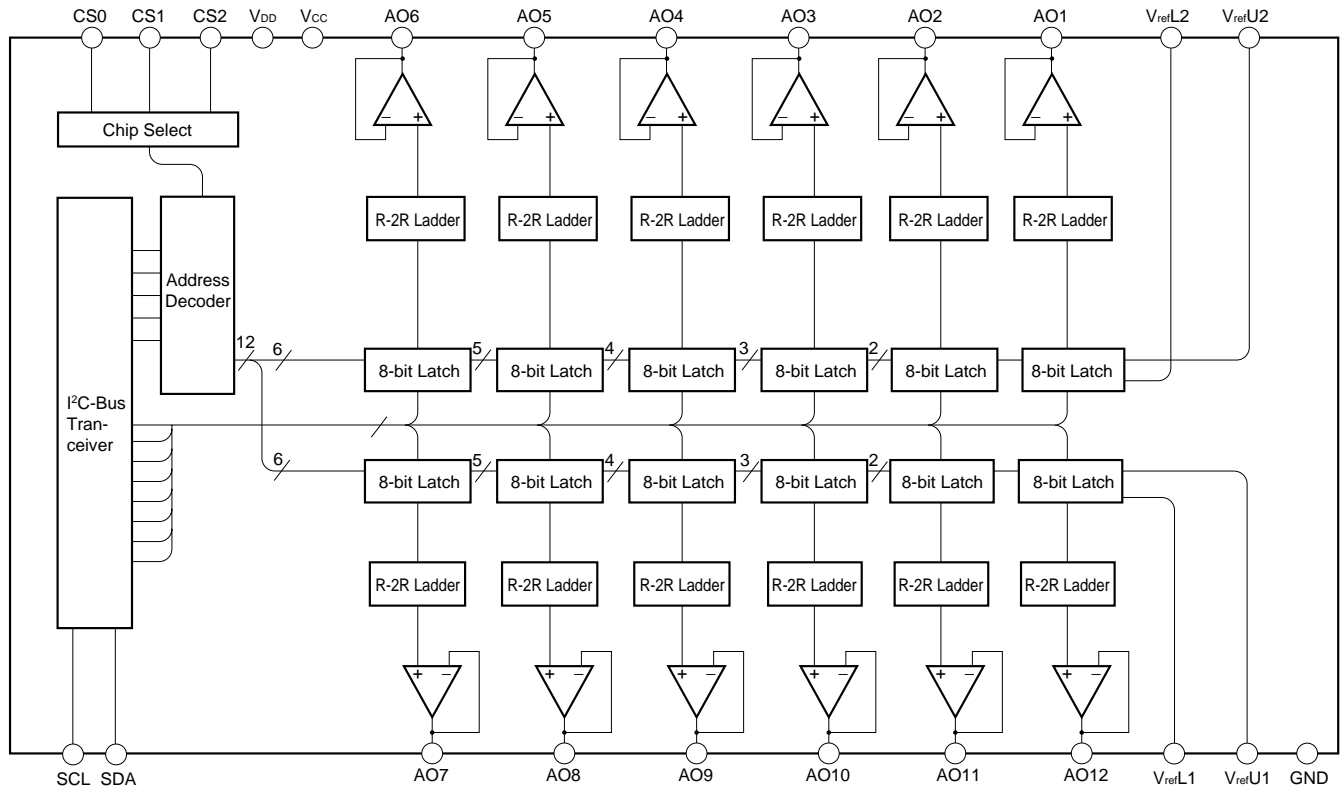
CS0 CS1 CS2 $V_{DD}$ $V_{CC}$ AO6 AO5 AO4 AO3 AO2 AO1 $V_{ref}L2$ $V_{ref}U2$

Chip Select

Address Decoder

$I^2C$-Bus Tranceiver

– + – + – + – + – + – +

R-2R Ladder R-2R Ladder R-2R Ladder R-2R Ladder R-2R Ladder R-2R Ladder

12 6 8-bit Latch 5 8-bit Latch 4 8-bit Latch 3 8-bit Latch 2 8-bit Latch 8-bit Latch

6 8-bit Latch 5 8-bit Latch 4 8-bit Latch 3 8-bit Latch 2 8-bit Latch 8-bit Latch

R-2R Ladder R-2R Ladder R-2R Ladder R-2R Ladder R-2R Ladder R-2R Ladder

+ – + – + – + – + – + –

SCL SDA AO7 AO8 AO9 AO10 AO11 AO12 $V_{ref}L1$ $V_{ref}U1$ GND